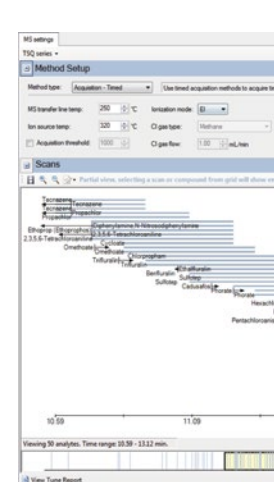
MS settings
TSQ series ▾
Method Setup
Method type: Acquisition - Timed ▾ Use timed acquisition methods to acquire b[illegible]
MS transfer line temp: 250 °C Ionization mode: EI ▾
Ion source temp: 320 °C CI gas type: Methane
Acquisition threshold: 1000 CI gas flow: 1.50 mL/min
Scans
Partial view, selecting a scan or compound from grid will show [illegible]
Tecnazene
Tecnazene
Tecnazene
Propachlor
Propachlor
Ethoprop (Ethoprophos)
Diphenylamine/N-Nitrosodiphenylamine
2,3,5,6-Tetrachloroaniline
2,3,5,6-Tetrachloroaniline
Cycloate
Omethoate
Omethoate
Chlorpropham
Trifluralin
Trifluralin
Benfluralin
Ethalfluralin
Sulfotep
Sulfotep
Cadusafos
Phorate
Phorate
Hexachl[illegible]
Pentachloroanis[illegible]
10.59
11.09
Viewing 50 analytes. Time range: 10.59 - 13.12 min.
View Tune Report